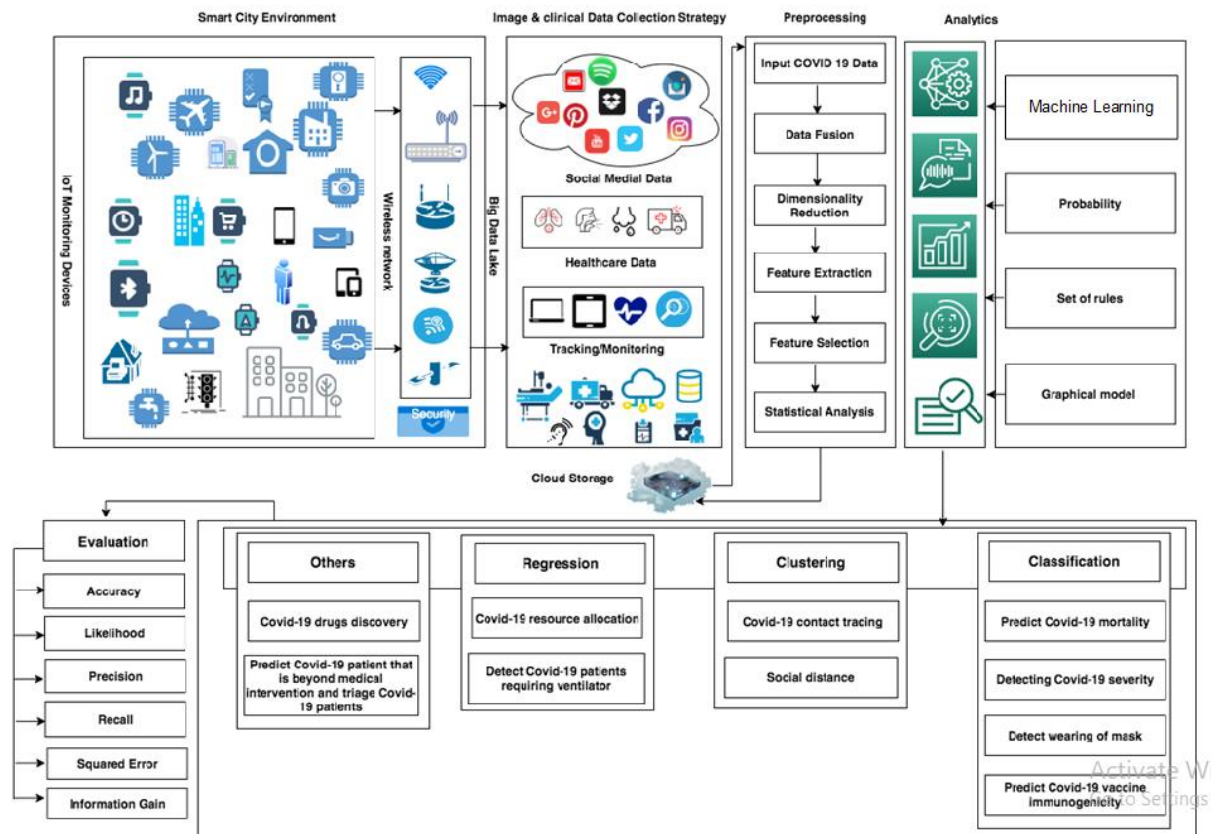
Smart City Environment

Image & clirical Data Collection Strategy

Preprocessing

Analytics

IoT Monitoring Devices

Wireless network

Big Data Lake

Security

Social Medial Data

Healthcare Data

Tracking/Monitoring

Input COVID 19 Data

Data Fusion

Dimensionality Reduction

Feature Extraction

Feature Selection

Statistical Analysis

Machine Learning

Probability

Set of rules

Graphical model

Cloud Storage

Evaluation

Accuracy

Likelihood

Precision

Recall

Squared Error

Information Gain

Others

Covid-19 drugs discovery

Predict Covid-19 patient that is beyond medical intervention and triage Covid-19 patients

Regression

Covid-19 resource allocation

Detect Covid-19 patients requiring ventilator

Clustering

Covid-19 contact tracing

Social distance

Classification

Predict Covid-19 mortality

Detecting Covid-19 severity

Detect wearing of mask

Predict Covid-19 vaccine immunogenicity

Activate W
Go to Settings